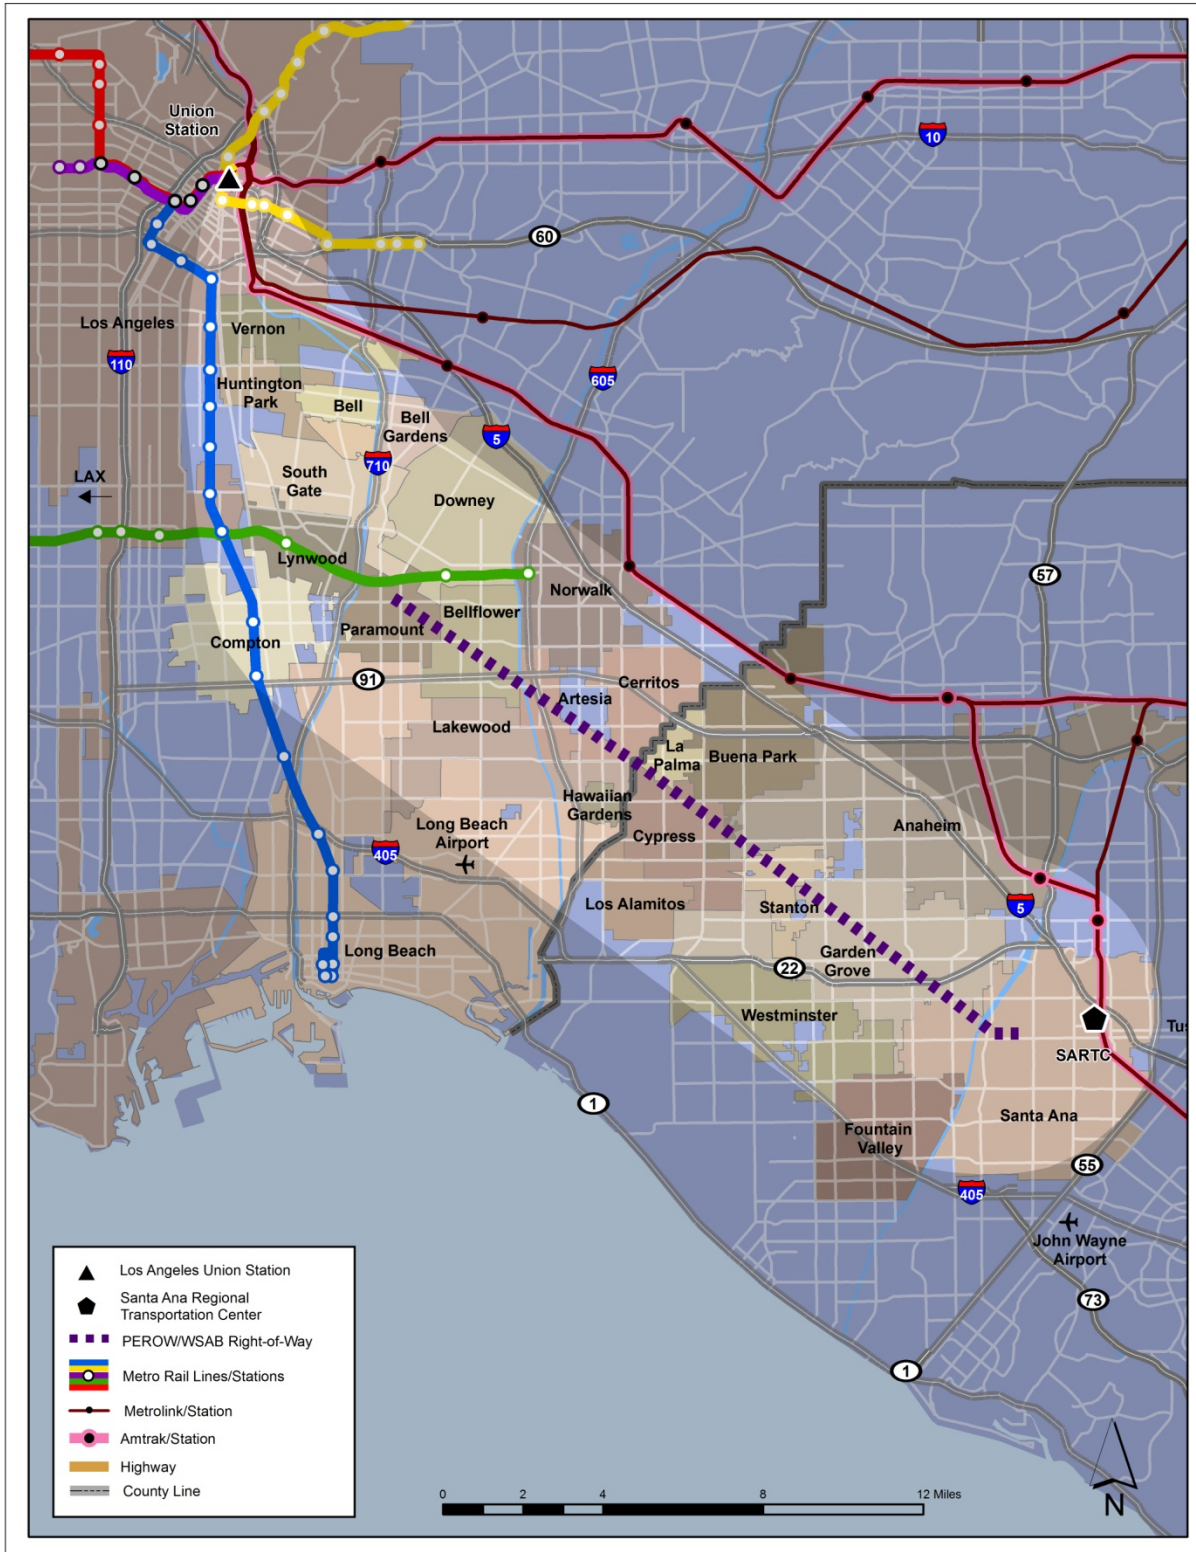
Union Station

10

60

Los Angeles

Vernon

110

Huntington Park

Bell

Bell Gardens

605

5

710

South Gate

Downey

LAX

Lynwood

Norwalk

57

Bellflower

Paramount

Compton

91

Cerritos

Artesia

Lakewood

La Palma

Buena Park

Hawaiian Gardens

Anaheim

Long Beach Airport

405

Cypress

Los Alamitos

Stanton

5

Long Beach

Garden Grove

22

Westminster

Tu

SARTC

1

Santa Ana

Fountain Valley

55

405

John Wayne Airport

73

1

Los Angeles Union Station

Santa Ana Regional Transportation Center

PEROW/WSAB Right-of-Way

Metro Rail Lines/Stations

Metrolink/Station

Amtrak/Station

Highway

County Line

0 2 4 8 12 Miles

N